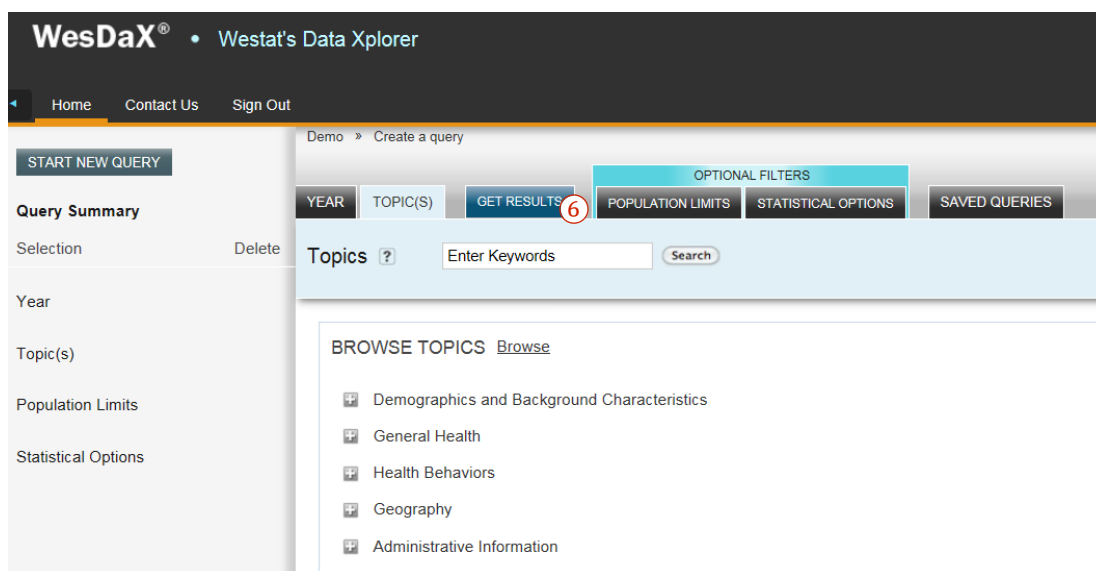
WesDaX® • Westat's Data Xplorer

Home Contact Us Sign Out

START NEW QUERY

Query Summary

Selection Delete

Year

Topic(s)

Population Limits

Statistical Options

Demo » Create a query

OPTIONAL FILTERS

YEAR TOPIC(S) GET RESULTS 6 POPULATION LIMITS STATISTICAL OPTIONS SAVED QUERIES

Topics ? Enter Keywords Search

BROWSE TOPICS Browse

Demographics and Background Characteristics

General Health

Health Behaviors

Geography

Administrative Information